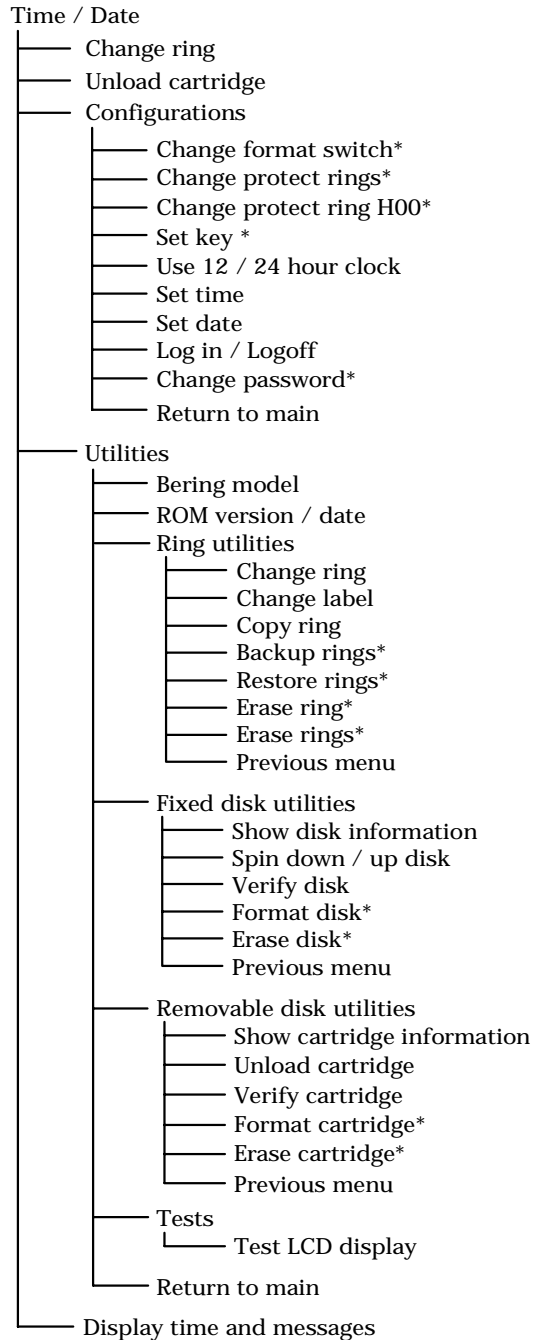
Time / Date
Change ring
Unload cartridge
Configurations
Change format switch*
Change protect rings*
Change protect ring H00*
Set key *
Use 12 / 24 hour clock
Set time
Set date
Log in / Logoff
Change password*
Return to main
Utilities
Bering model
ROM version / date
Ring utilities
Change ring
Change label
Copy ring
Backup rings*
Restore rings*
Erase ring*
Erase rings*
Previous menu
Fixed disk utilities
Show disk information
Spin down / up disk
Verify disk
Format disk*
Erase disk*
Previous menu
Removable disk utilities
Show cartridge information
Unload cartridge
Verify cartridge
Format cartridge*
Erase cartridge*
Previous menu
Tests
Test LCD display
Return to main
Display time and messages